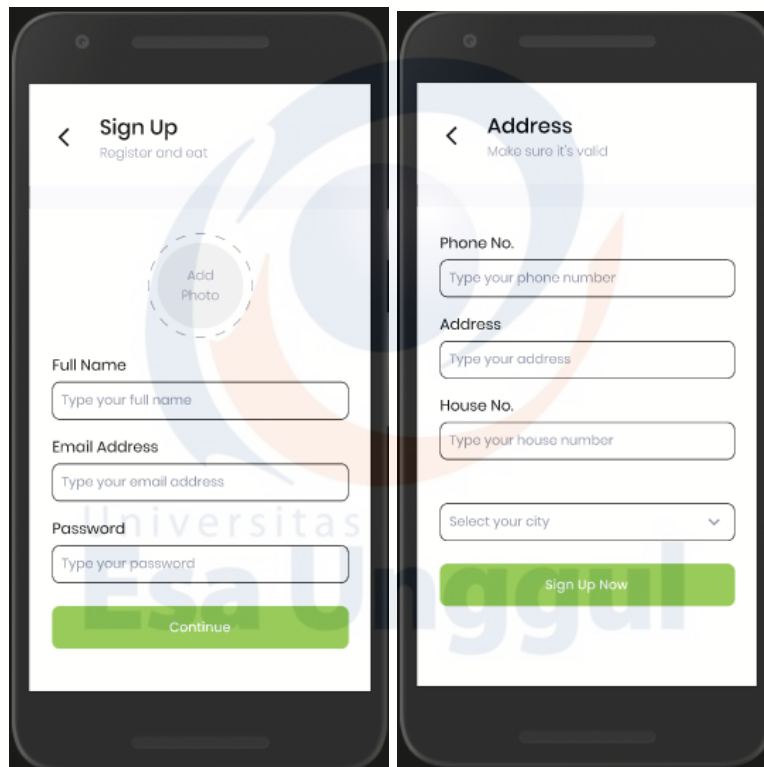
Sign Up
Register and eat

Add Photo

Full Name
Type your full name

Email Address
Type your email address

Password
Type your password

Continue

Address
Make sure it's valid

Phone No.
Type your phone number

Address
Type your address

House No.
Type your house number

Select your city

Sign Up Now

Universitas
Esa Unggul